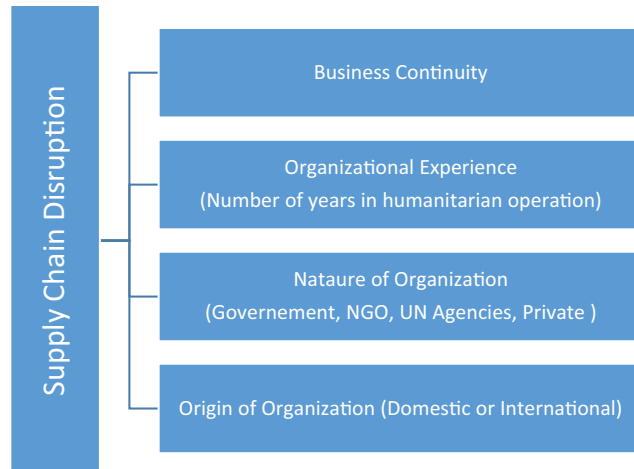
Supply Chain Disruption

Business Continuity

Organizational Experience
(Number of years in humanitarian operation)

Nataure of Organization
(Governement, NGO, UN Agencies, Private )

Origin of Organization (Domestic or International)